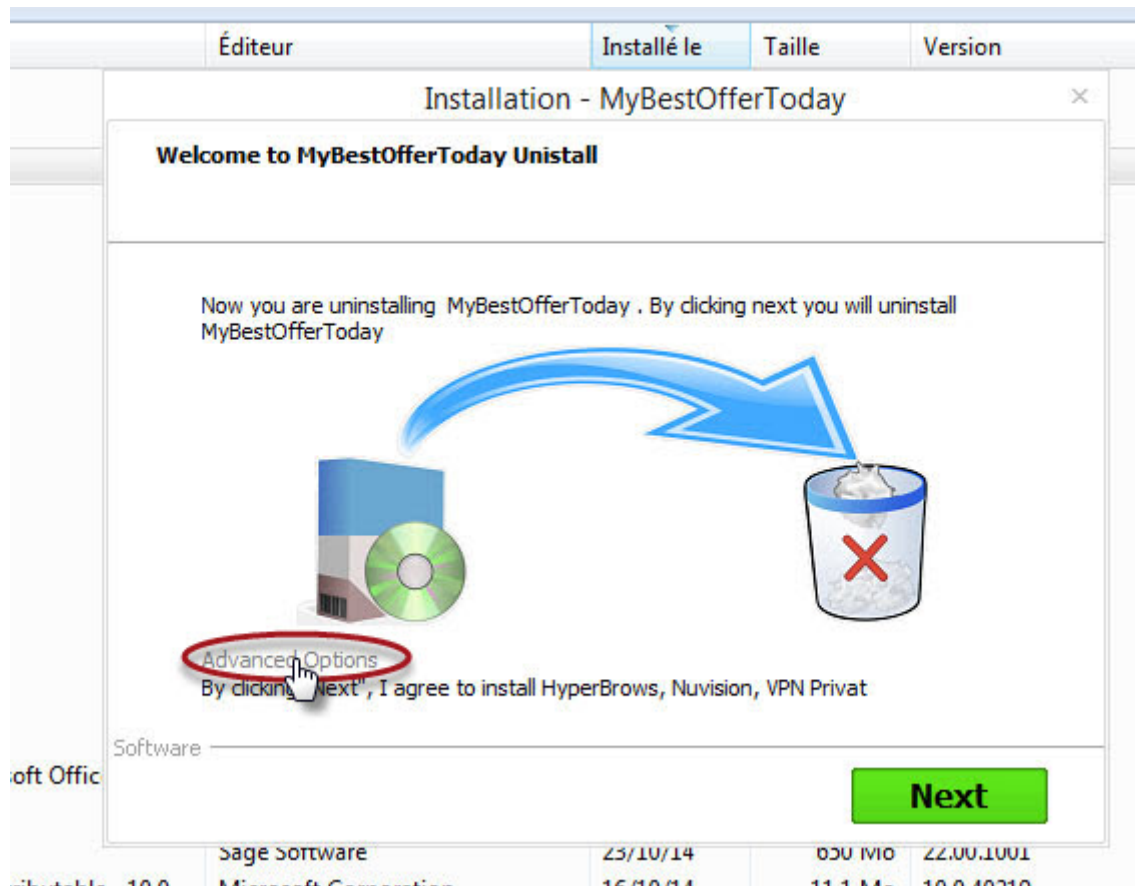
Éditeur | Installé le | Taille | Version

Installation - MyBestOfferToday

×

Welcome to MyBestOfferToday Unistall

Now you are uninstalling MyBestOfferToday . By clicking next you will uninstall MyBestOfferToday

Advanced Options

By clicking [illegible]ext", I agree to install HyperBrows, Nuvision, VPN Privat

Software

Next

oft Offic

Sage Software | 23/10/14 | 650 Mo | 22.00.1001

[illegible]ributable - 10.0 | Microsoft Corporation | 16/10/14 | 11,1 Mo | 10.0.40219